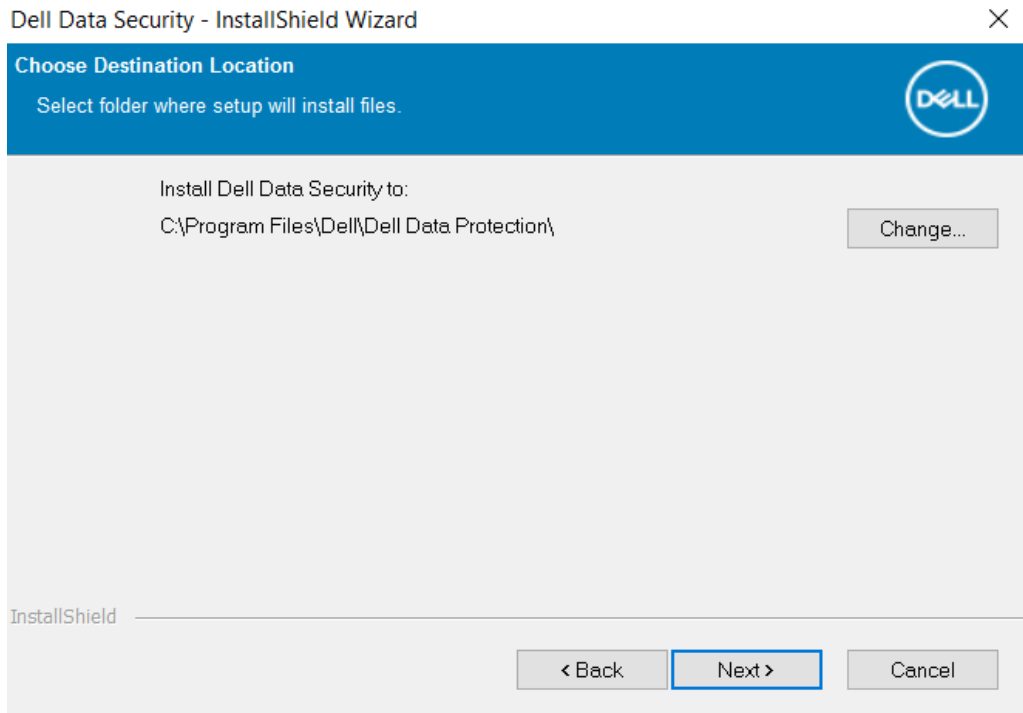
Dell Data Security - InstallShield Wizard

×

Choose Destination Location

Select folder where setup will install files.

DELL

Install Dell Data Security to:

C:\Program Files\Dell\Dell Data Protection\

Change...

InstallShield

< Back

Next >

Cancel